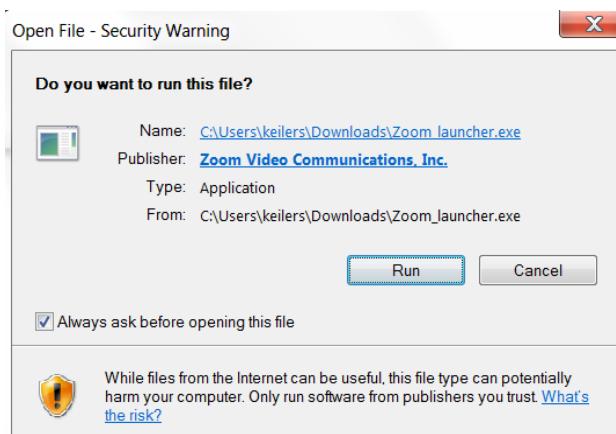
Open File - Security Warning

Do you want to run this file?

Name: C:\Users\keilers\Downloads\Zoom launcher.exe
Publisher: Zoom Video Communications, Inc.
Type: Application
From: C:\Users\keilers\Downloads\Zoom_launcher.exe

Run
Cancel

Always ask before opening this file

While files from the Internet can be useful, this file type can potentially harm your computer. Only run software from publishers you trust. What's the risk?